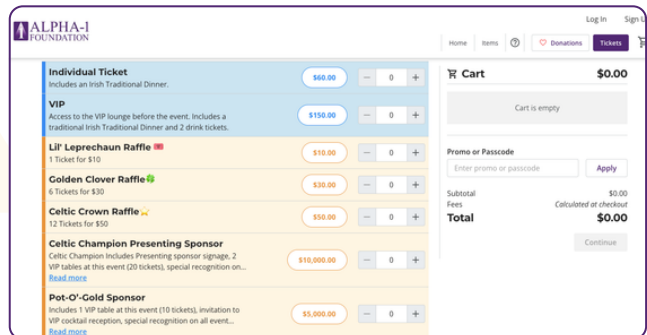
ALPHA-1 FOUNDATION

Log In Sign

Home Items Donations Tickets

Individual Ticket
Includes an Irish Traditional Dinner.
$60.00 − 0 +

VIP
Access to the VIP lounge before the event. Includes a traditional Irish Traditional Dinner and 2 drink tickets.
$150.00 − 0 +

Lil' Leprechaun Raffle
1 Ticket for $10
$10.00 − 0 +

Golden Clover Raffle
6 Tickets for $30
$30.00 − 0 +

Celtic Crown Raffle
12 Tickets for $50
$50.00 − 0 +

Celtic Champion Presenting Sponsor
Celtic Champion Includes Presenting sponsor signage, 2 VIP tables at this event (20 tickets), special recognition on...
Read more
$10,000.00 − 0 +

Pot-O'-Gold Sponsor
Includes 1 VIP table at this event (10 tickets), invitation to VIP cocktail reception, special recognition on all event...
Read more
$5,000.00 − 0 +

Cart $0.00

Cart is empty

Promo or Passcode
Enter promo or passcode
Apply

Subtotal $0.00
Fees Calculated at checkout
Total $0.00

Continue